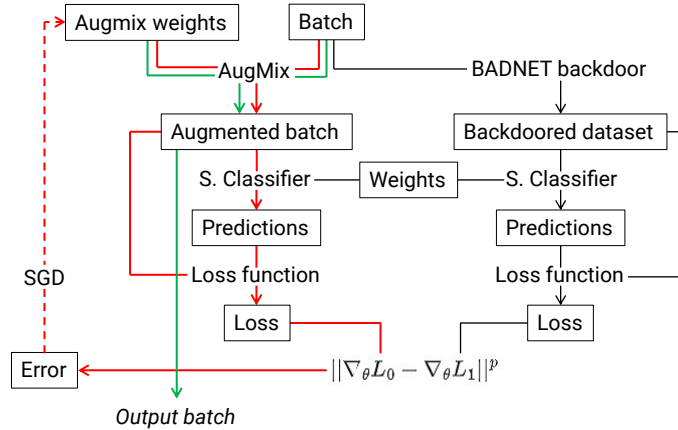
Augmix weights

Batch

AugMix

BADNET backdoor

Augmented batch

Backdoored dataset

S. Classifier

Weights

S. Classifier

Predictions

Predictions

SGD

Loss function

Loss function

Loss

Loss

Error

$||\nabla_\theta L_0 - \nabla_\theta L_1||^p$

*Output batch*